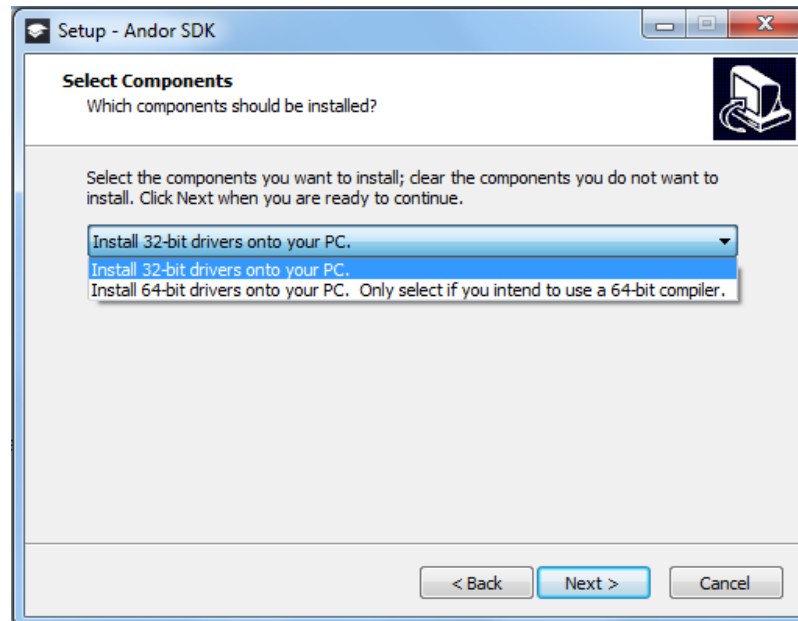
Setup - Andor SDK

Select Components
Which components should be installed?

Select the components you want to install; clear the components you do not want to install. Click Next when you are ready to continue.

Install 32-bit drivers onto your PC.

Install 32-bit drivers onto your PC.
Install 64-bit drivers onto your PC. Only select if you intend to use a 64-bit compiler.

< Back
Next >
Cancel